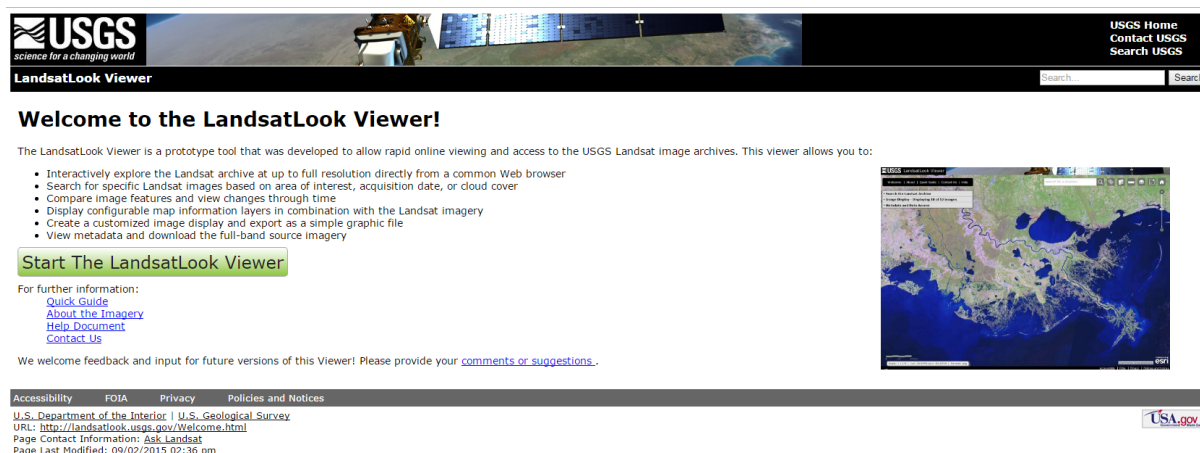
USGS
science for a changing world

USGS Home
Contact USGS
Search USGS

LandsatLook Viewer

Search...
Search

Welcome to the LandsatLook Viewer!

The LandsatLook Viewer is a prototype tool that was developed to allow rapid online viewing and access to the USGS Landsat image archives. This viewer allows you to:

- Interactively explore the Landsat archive at up to full resolution directly from a common Web browser
- Search for specific Landsat images based on area of interest, acquisition date, or cloud cover
- Compare image features and view changes through time
- Display configurable map information layers in combination with the Landsat imagery
- Create a customized image display and export as a simple graphic file
- View metadata and download the full-band source imagery

Start The LandsatLook Viewer

For further information:
Quick Guide
About the Imagery
Help Document
Contact Us

We welcome feedback and input for future versions of this Viewer! Please provide your comments or suggestions .

USGS LandsatLook Viewer

esri

Accessibility FOIA Privacy Policies and Notices

U.S. Department of the Interior | U.S. Geological Survey
URL: http://landsatlook.usgs.gov/Welcome.html
Page Contact Information: Ask Landsat
Page Last Modified: 09/02/2015 02:36 pm

USA.gov